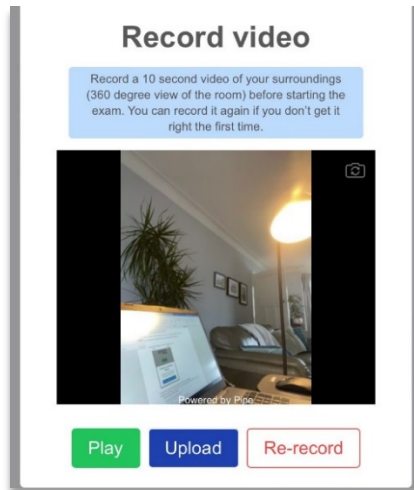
Record video

Record a 10 second video of your surroundings (360 degree view of the room) before starting the exam. You can record it again if you don't get it right the first time.

Powered by Pipe

Play Upload Re-record